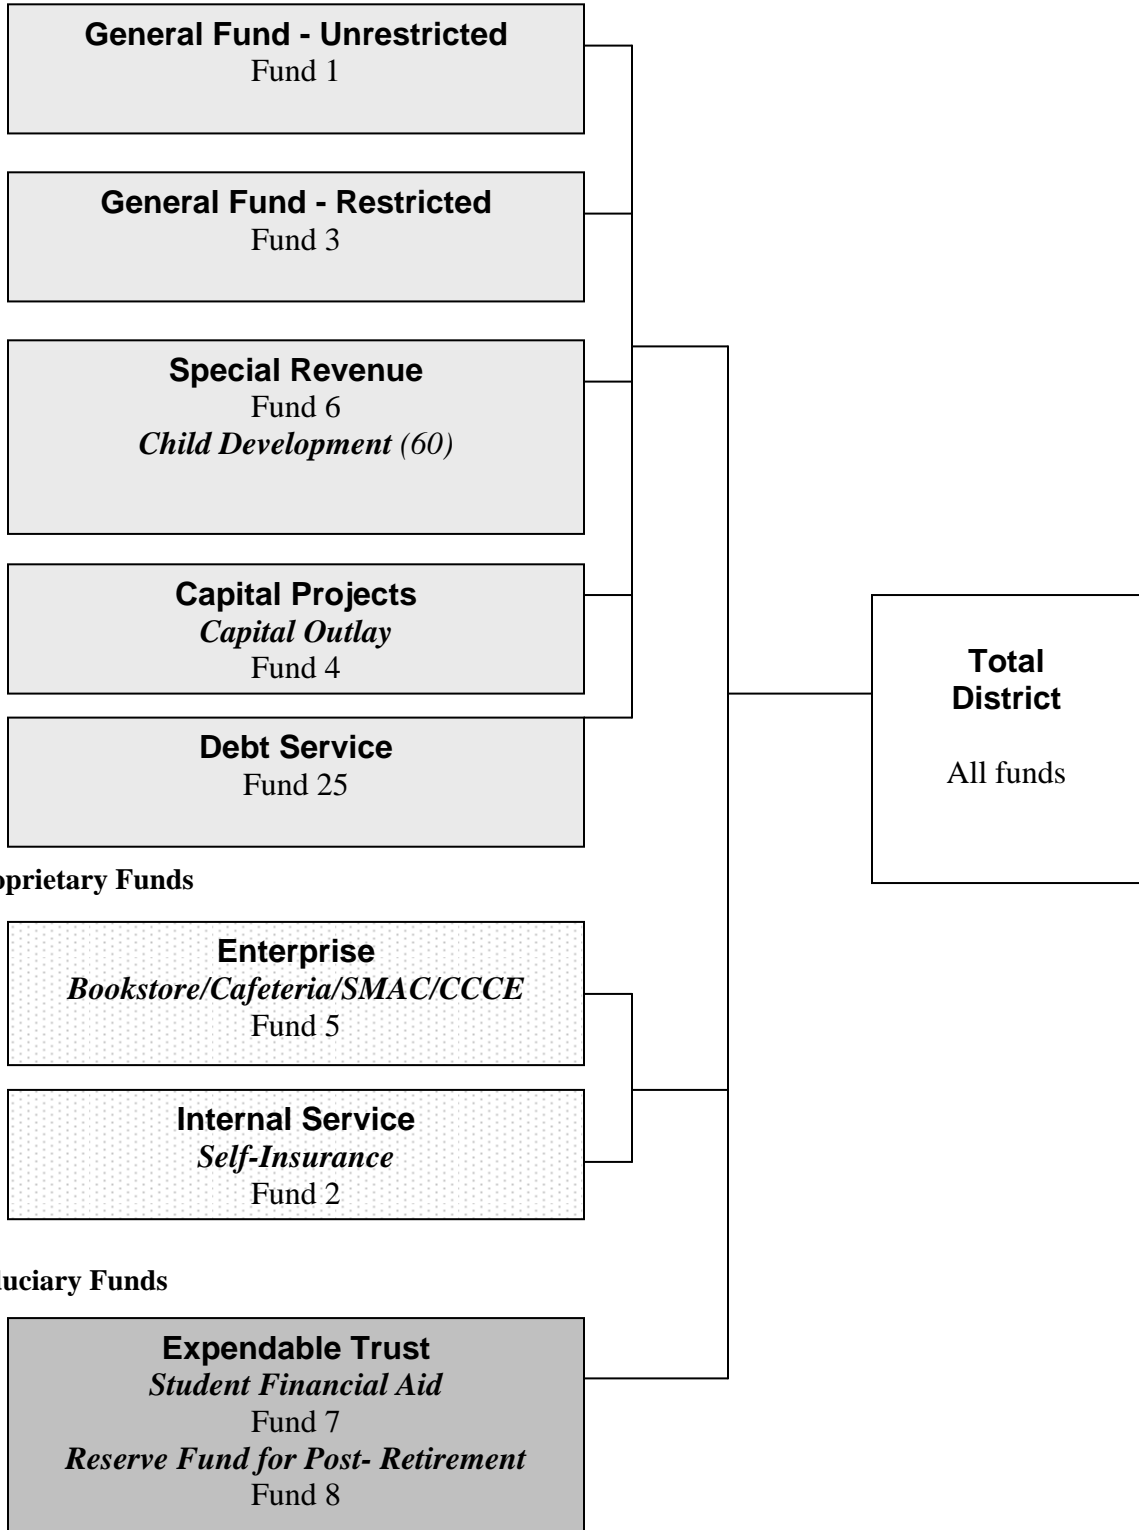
**General Fund - Unrestricted**
Fund 1

**General Fund - Restricted**
Fund 3

**Special Revenue**
Fund 6
*Child Development (60)*

**Capital Projects**
*Capital Outlay*
Fund 4

**Debt Service**
Fund 25

**Total District**

All funds

**oprietary Funds**

**Enterprise**
*Bookstore/Cafeteria/SMAC/CCCE*
Fund 5

**Internal Service**
*Self-Insurance*
Fund 2

**luciary Funds**

**Expendable Trust**
*Student Financial Aid*
Fund 7
*Reserve Fund for Post- Retirement*
Fund 8